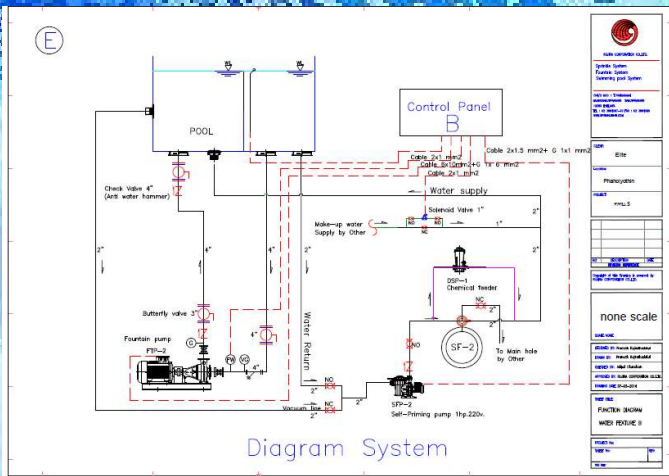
E

POOL

Control Panel
B

Cable 2x1.5 mm2+ G 1x1 mm2
Cable 2x1 mm2
Cable 3x10mm2+G 1x 6 mm2
Cable 2x1 mm2

Water supply

Solenoid Valve 1"
Make-up water Supply by Other
NO
NC
1"
2"
2"

Check Valve 4"
(Anti water hammer)

2"
4"
4"

DSP-1
Chemical feeder
NC

Water Return

Butterfly valve 3"
Fountain pump
FTP-2
G
PM
VG
4"

SF-2
NO
To Main hole by Other

NO
NC
2"
2"
Vacuum line
2"
SFP-2
Self-Priming pump 1hp.220v.

Diagram System

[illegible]
Sprinkle System
Fountain System
Swimming pool System

Elite
Phaholyothin
none scale
FUNCTION DIAGRAM
WATER FEATURE B